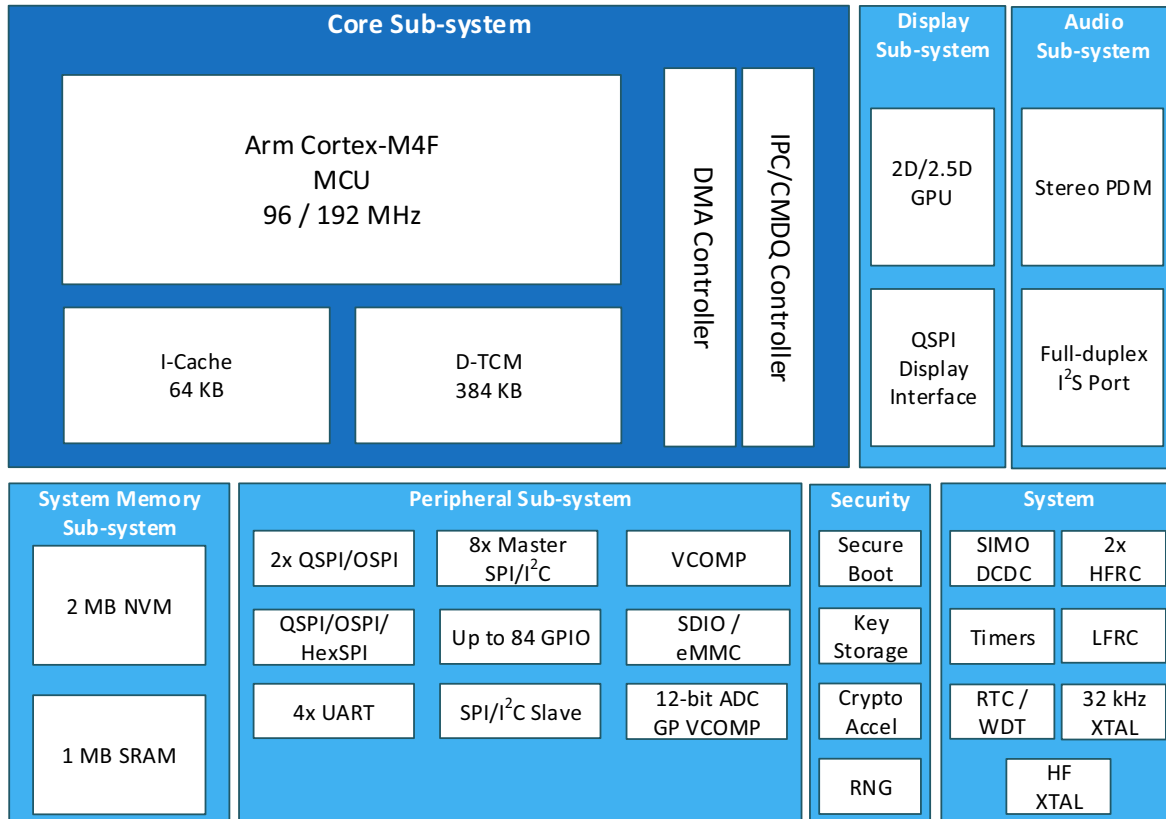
Core Sub-system

Arm Cortex-M4F
MCU
96 / 192 MHz

I-Cache
64 KB

D-TCM
384 KB

DMA Controller

IPC/CMDQ Controller

Display Sub-system

2D/2.5D GPU

QSPI Display Interface

Audio Sub-system

Stereo PDM

Full-duplex $I^2S$ Port

System Memory Sub-system

2 MB NVM

1 MB SRAM

Peripheral Sub-system

2x QSPI/OSPI

8x Master SPI/$I^2C$

VCOMP

QSPI/OSPI/ HexSPI

Up to 84 GPIO

SDIO / eMMC

4x UART

SPI/$I^2C$ Slave

12-bit ADC GP VCOMP

Security

Secure Boot

Key Storage

Crypto Accel

RNG

System

SIMO DCDC

2x HFRC

Timers

LFRC

RTC / WDT

32 kHz XTAL

HF XTAL